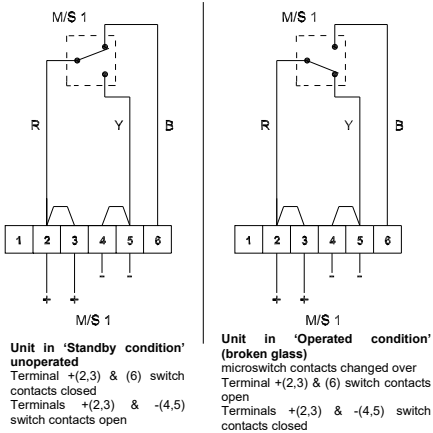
M/S 1

R

Y

B

| 1 | 2 | 3 | 4 | 5 | 6 |
|---|---|---|---|---|---|

+ + - -

M/S 1

**Unit in 'Standby condition' unoperated**

Terminal +(2,3) & (6) switch contacts closed

Terminals +(2,3) & -(4,5) switch contacts open

M/S 1

R

Y

B

| 1 | 2 | 3 | 4 | 5 | 6 |
|---|---|---|---|---|---|

+ + - -

M/S 1

**Unit in 'Operated condition' (broken glass)**

microswitch contacts changed over

Terminal +(2,3) & (6) switch contacts open

Terminals +(2,3) & -(4,5) switch contacts closed